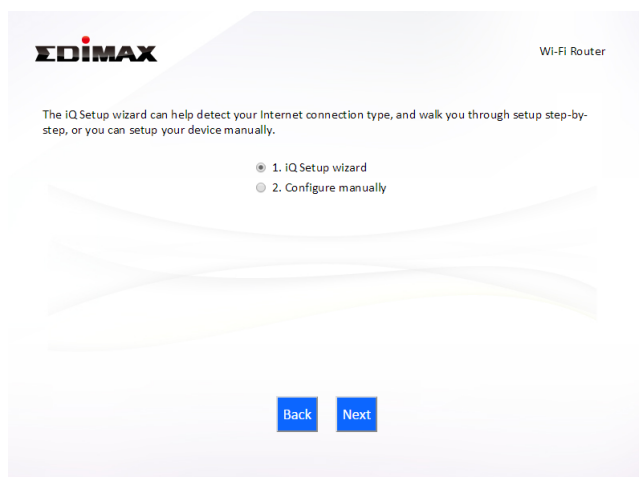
EDIMAX

Wi-Fi Router

The iQ Setup wizard can help detect your Internet connection type, and walk you through setup step-by-step, or you can setup your device manually.

1. iQ Setup wizard
2. Configure manually

Back
Next